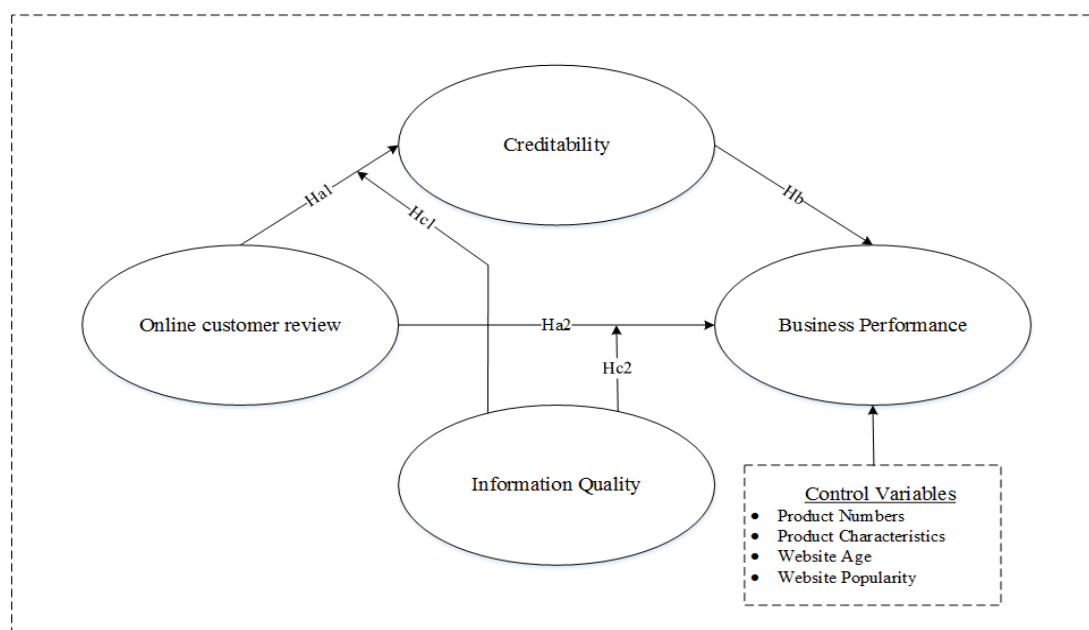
Creditability

Ha1

Hc1

Hb

Online customer review

Ha2

Business Performance

Hc2

Information Quality

Control Variables
- Product Numbers
- Product Characteristics
- Website Age
- Website Popularity